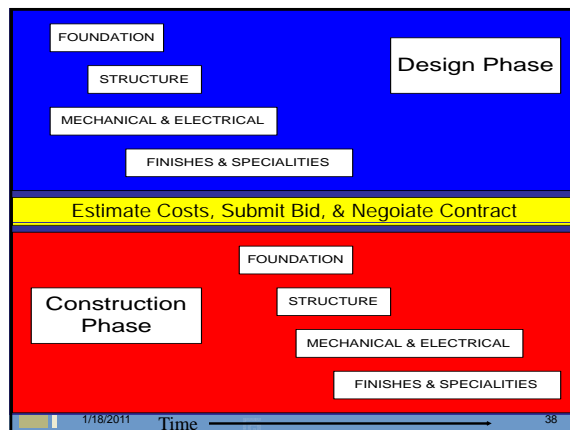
FOUNDATION

STRUCTURE

Design Phase

MECHANICAL & ELECTRICAL

FINISHES & SPECIALITIES

Estimate Costs, Submit Bid, & Negoiate Contract

FOUNDATION

Construction Phase

STRUCTURE

MECHANICAL & ELECTRICAL

FINISHES & SPECIALITIES

1/18/2011 Time 38